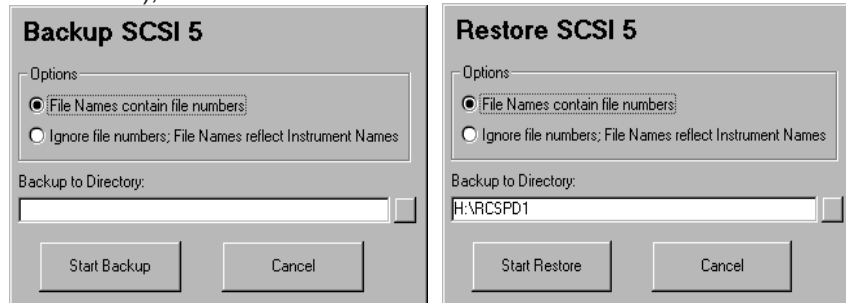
Backup SCSI 5

Options

File Names contain file numbers

Ignore file numbers; File Names reflect Instrument Names

Backup to Directory:

Start Backup

Cancel

Restore SCSI 5

Options

File Names contain file numbers

Ignore file numbers; File Names reflect Instrument Names

Backup to Directory:

H:\RCSPD1

Start Restore

Cancel